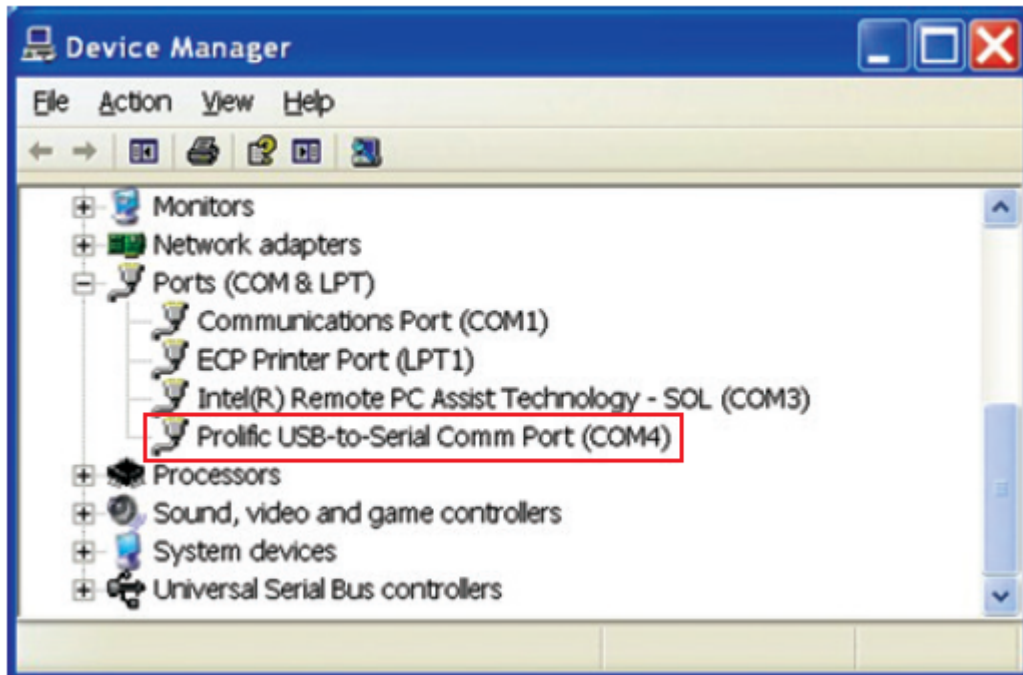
Device Manager

File Action View Help

Monitors
Network adapters
Ports (COM & LPT)
Communications Port (COM1)
ECP Printer Port (LPT1)
Intel(R) Remote PC Assist Technology - SOL (COM3)
Prolific USB-to-Serial Comm Port (COM4)
Processors
Sound, video and game controllers
System devices
Universal Serial Bus controllers